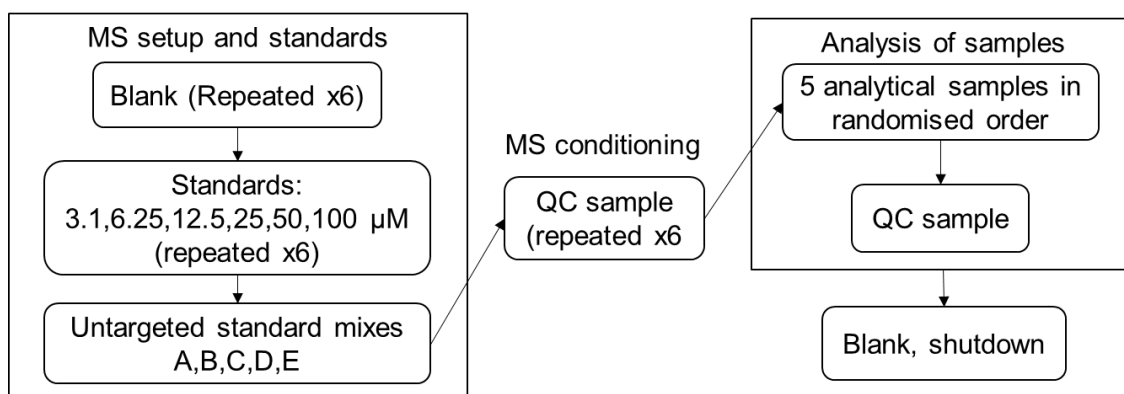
MS setup and standards

Blank (Repeated x6)

Standards: 3.1,6.25,12.5,25,50,100 μM (repeated x6)

Untargeted standard mixes A,B,C,D,E

MS conditioning

QC sample (repeated x6

Analysis of samples

5 analytical samples in randomised order

QC sample

Blank, shutdown